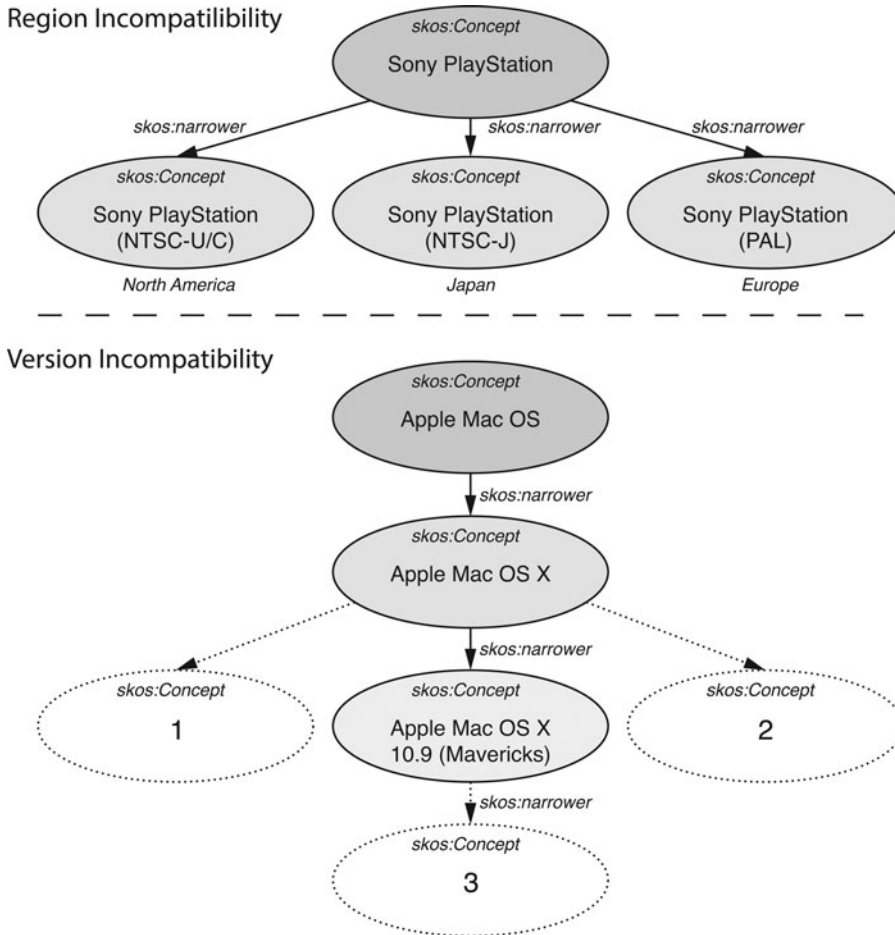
Region Incompatilibility

skos:Concept
Sony PlayStation

skos:narrower
skos:narrower
skos:narrower

skos:Concept
Sony PlayStation (NTSC-U/C)
North America

skos:Concept
Sony PlayStation (NTSC-J)
Japan

skos:Concept
Sony PlayStation (PAL)
Europe

Version Incompatibility

skos:Concept
Apple Mac OS

skos:narrower

skos:Concept
Apple Mac OS X

skos:narrower

skos:Concept
1

skos:Concept
Apple Mac OS X 10.9 (Mavericks)

skos:Concept
2

skos:narrower

skos:Concept
3